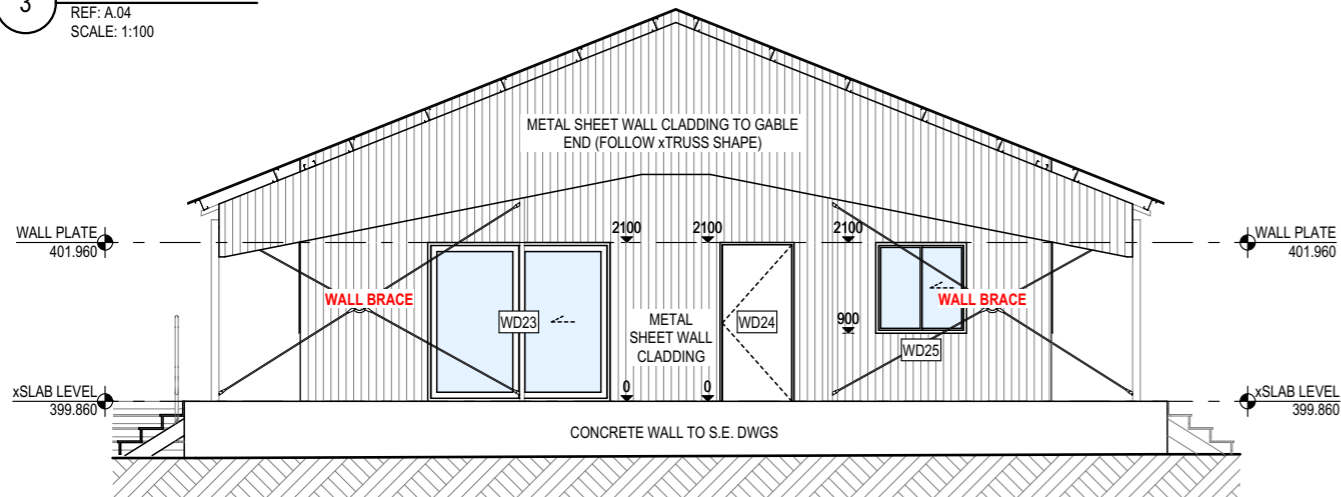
3
REF: A.04
SCALE: 1:100

METAL SHEET WALL CLADDING TO GABLE END (FOLLOW xTRUSS SHAPE)

WALL PLATE
401.960

2100
2100
2100

WALL PLATE
401.960

WALL BRACE
WD23
METAL SHEET WALL CLADDING
WD24
900
WALL BRACE
WD25

xSLAB LEVEL
399.860
0
0
xSLAB LEVEL
399.860

CONCRETE WALL TO S.E. DWGS